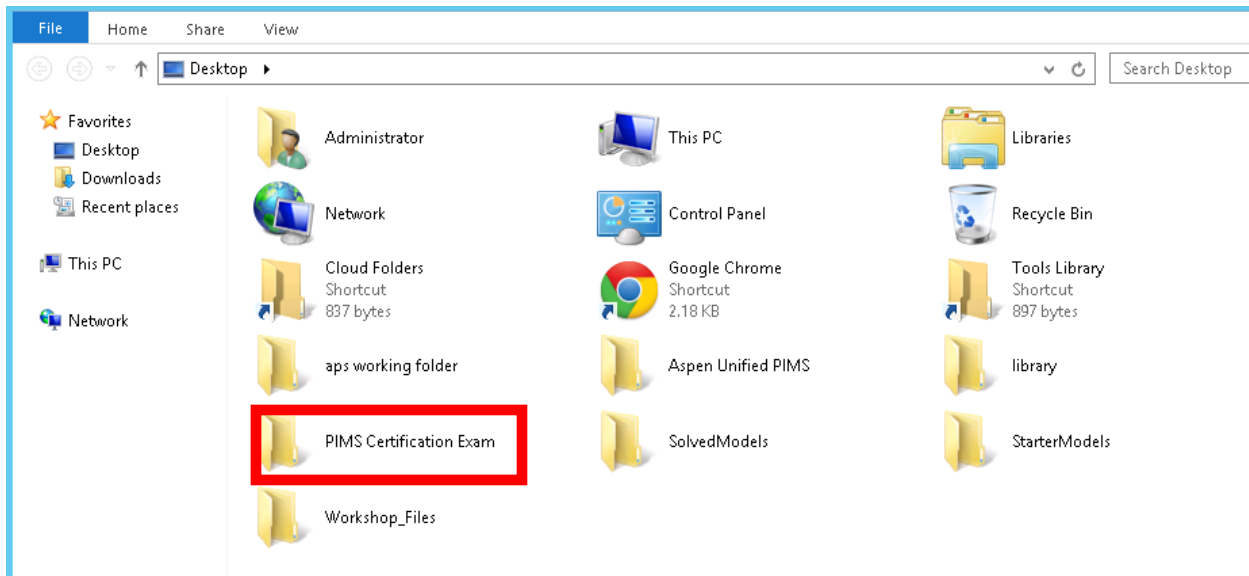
File Home Share View

Desktop ▸

Search Desktop

Favorites
Desktop
Downloads
Recent places

This PC

Network

Administrator

This PC

Libraries

Network

Control Panel

Recycle Bin

Cloud Folders
Shortcut
837 bytes

Google Chrome
Shortcut
2.18 KB

Tools Library
Shortcut
897 bytes

aps working folder

Aspen Unified PIMS

library

PIMS Certification Exam

SolvedModels

StarterModels

Workshop_Files